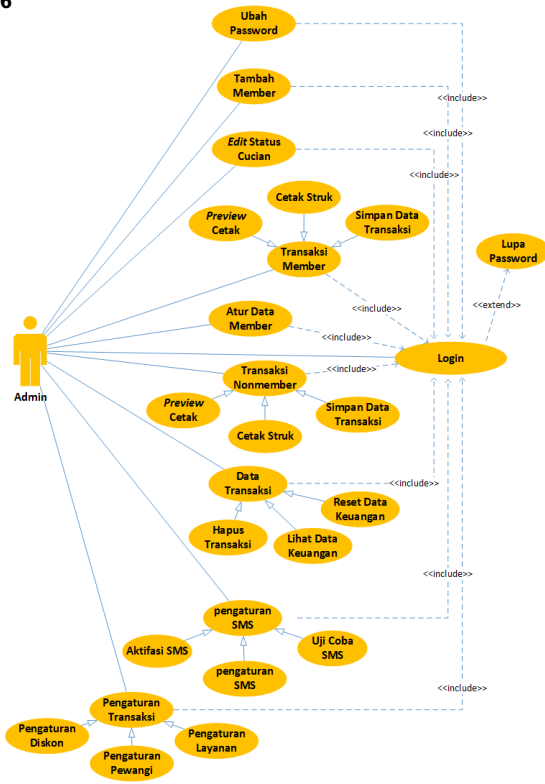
6

Ubah Password

Tambah Member

<<include>>

<<include>>

Edit Status Cucian

<<include>>

Cetak Struk

Preview Cetak

Simpan Data Transaksi

Transaksi Member

Lupa Password

<<include>>

<<extend>>

Atur Data Member

<<include>>

Admin

Login

Transaksi Nonmember

<<include>>

Preview Cetak

Simpan Data Transaksi

Cetak Struk

Data Transaksi

<<include>>

Reset Data Keuangan

Hapus Transaksi

Lihat Data Keuangan

<<include>>

pengaturan SMS

Aktifasi SMS

Uji Coba SMS

pengaturan SMS

<<include>>

Pengaturan Transaksi

Pengaturan Diskon

Pengaturan Layanan

Pengaturan Pewangi